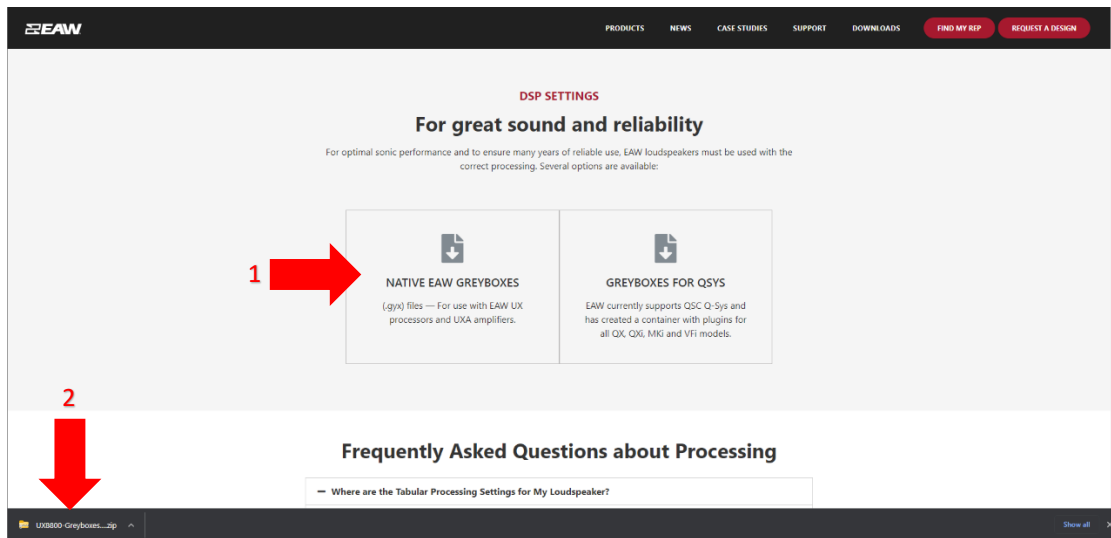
EAW

PRODUCTS NEWS CASE STUDIES SUPPORT DOWNLOADS FIND MY REP REQUEST A DESIGN

DSP SETTINGS

For great sound and reliability

For optimal sonic performance and to ensure many years of reliable use, EAW loudspeakers must be used with the correct processing. Several options are available:

1

NATIVE EAW GREYBOXES

(.gyx) files — For use with EAW UX processors and UXA amplifiers.

GREYBOXES FOR QSYS

EAW currently supports QSC Q-Sys and has created a container with plugins for all QX, QXi, MKi and VFi models.

2

Frequently Asked Questions about Processing

— Where are the Tabular Processing Settings for My Loudspeaker?

UXB800-Greyboxes....zip

Show all